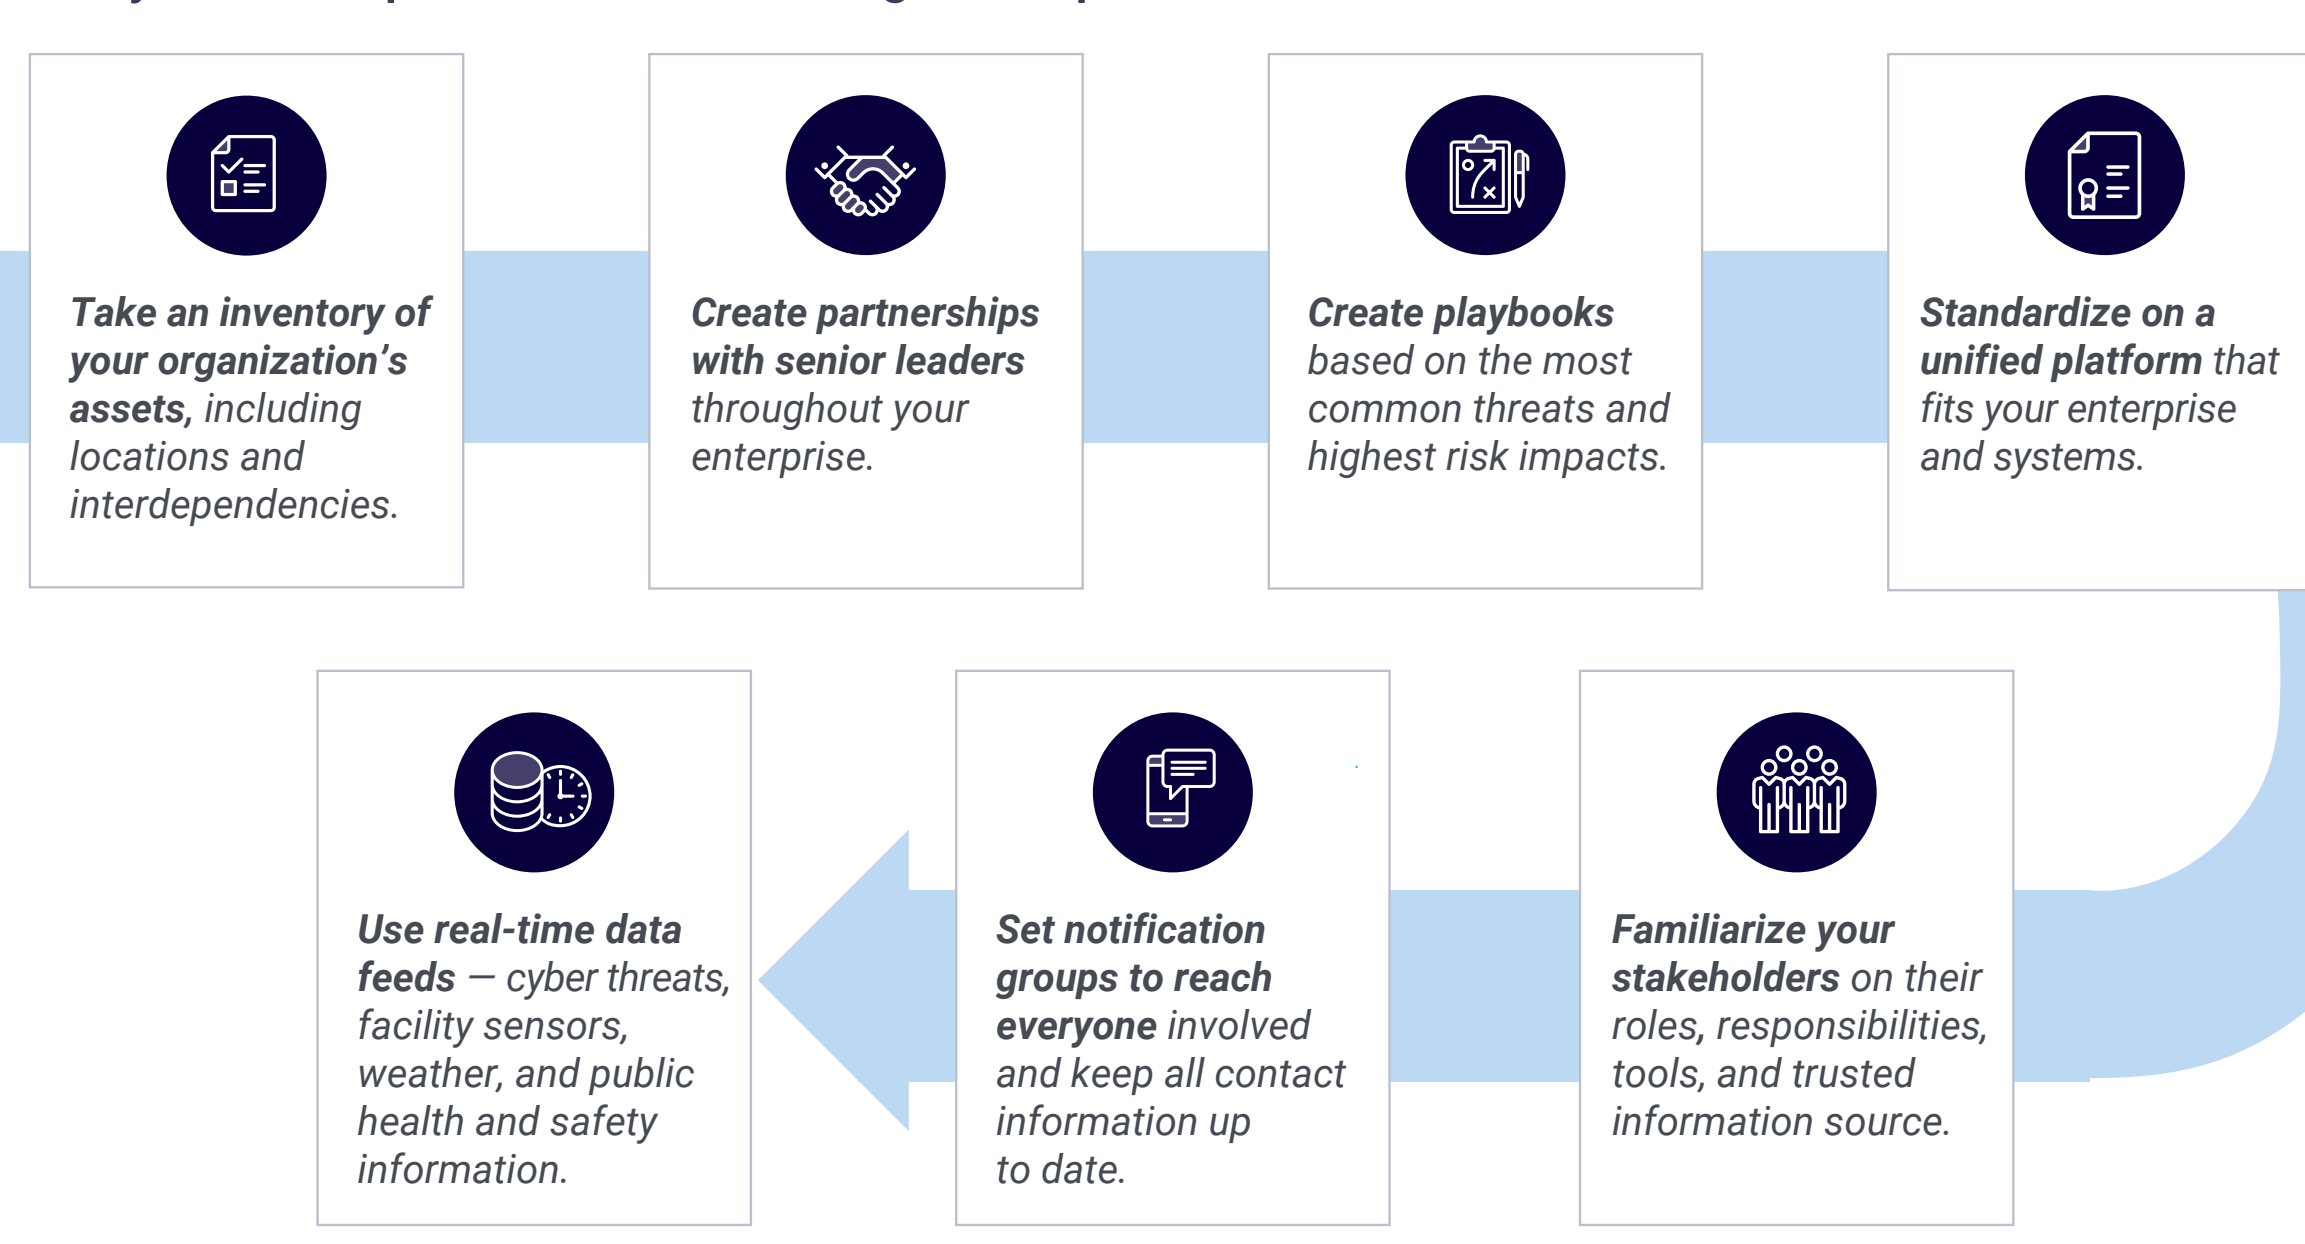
Take an inventory of your organization's assets, including locations and interdependencies.

Create partnerships with senior leaders throughout your enterprise.

Create playbooks based on the most common threats and highest risk impacts.

Standardize on a unified platform that fits your enterprise and systems.

Familiarize your stakeholders on their roles, responsibilities, tools, and trusted information source.

Set notification groups to reach everyone involved and keep all contact information up to date.

Use real-time data feeds — cyber threats, facility sensors, weather, and public health and safety information.